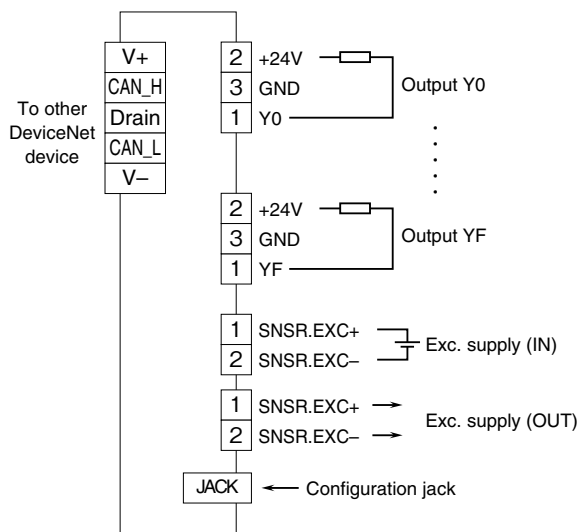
To other DeviceNet device

V+
CAN_H
Drain
CAN_L
V–

2 +24V
3 GND
1 Y0
Output Y0

2 +24V
3 GND
1 YF
Output YF

1 SNSR.EXC+
2 SNSR.EXC–
Exc. supply (IN)

1 SNSR.EXC+
2 SNSR.EXC–
Exc. supply (OUT)

JACK
Configuration jack